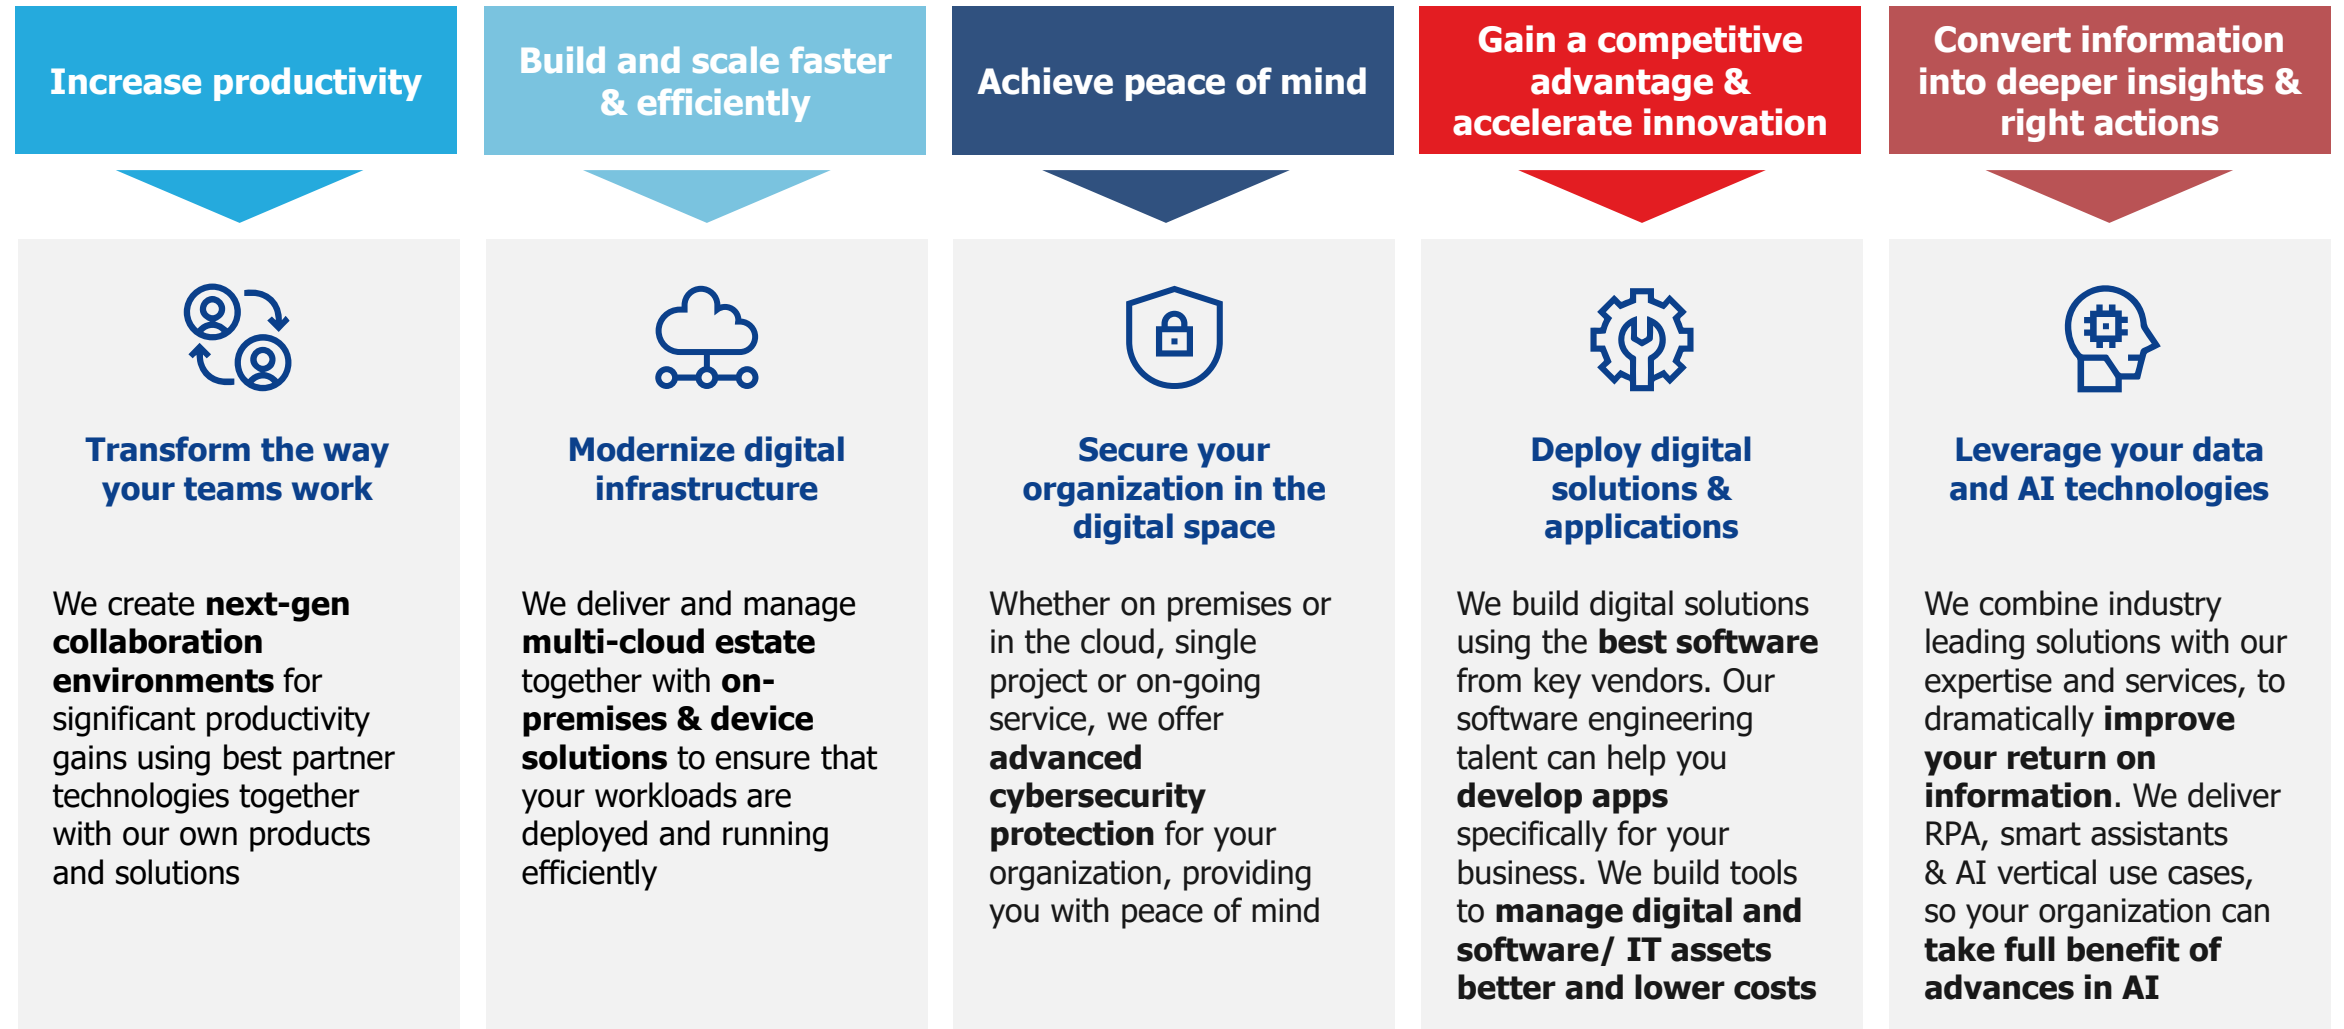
Increase productivity

Transform the way your teams work

We create next-gen collaboration environments for significant productivity gains using best partner technologies together with our own products and solutions

Build and scale faster & efficiently

Modernize digital infrastructure

We deliver and manage multi-cloud estate together with on-premises & device solutions to ensure that your workloads are deployed and running efficiently

Achieve peace of mind

Secure your organization in the digital space

Whether on premises or in the cloud, single project or on-going service, we offer advanced cybersecurity protection for your organization, providing you with peace of mind

Gain a competitive advantage & accelerate innovation

Deploy digital solutions & applications

We build digital solutions using the best software from key vendors. Our software engineering talent can help you develop apps specifically for your business. We build tools to manage digital and software/ IT assets better and lower costs

Convert information into deeper insights & right actions

Leverage your data and AI technologies

We combine industry leading solutions with our expertise and services, to dramatically improve your return on information. We deliver RPA, smart assistants & AI vertical use cases, so your organization can take full benefit of advances in AI